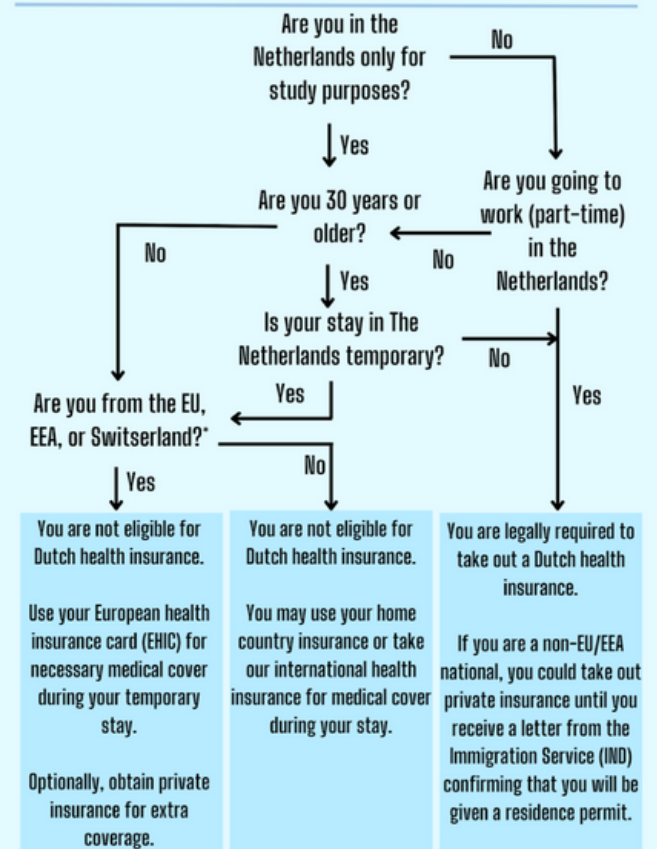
Are you in the Netherlands only for study purposes?

No

Yes

Are you 30 years or older?

Are you going to work (part-time) in the Netherlands?

No

No

Yes

Is your stay in The Netherlands temporary?

No

Yes

Yes

Are you from the EU, EEA, or Switzerland?*

No

Yes

You are not eligible for Dutch health insurance.

Use your European health insurance card (EHIC) for necessary medical cover during your temporary stay.

Optionally, obtain private insurance for extra coverage.

You are not eligible for Dutch health insurance.

You may use your home country insurance or take our international health insurance for medical cover during your stay.

You are legally required to take out a Dutch health insurance.

If you are a non-EU/EEA national, you could take out private insurance until you receive a letter from the Immigration Service (IND) confirming that you will be given a residence permit.